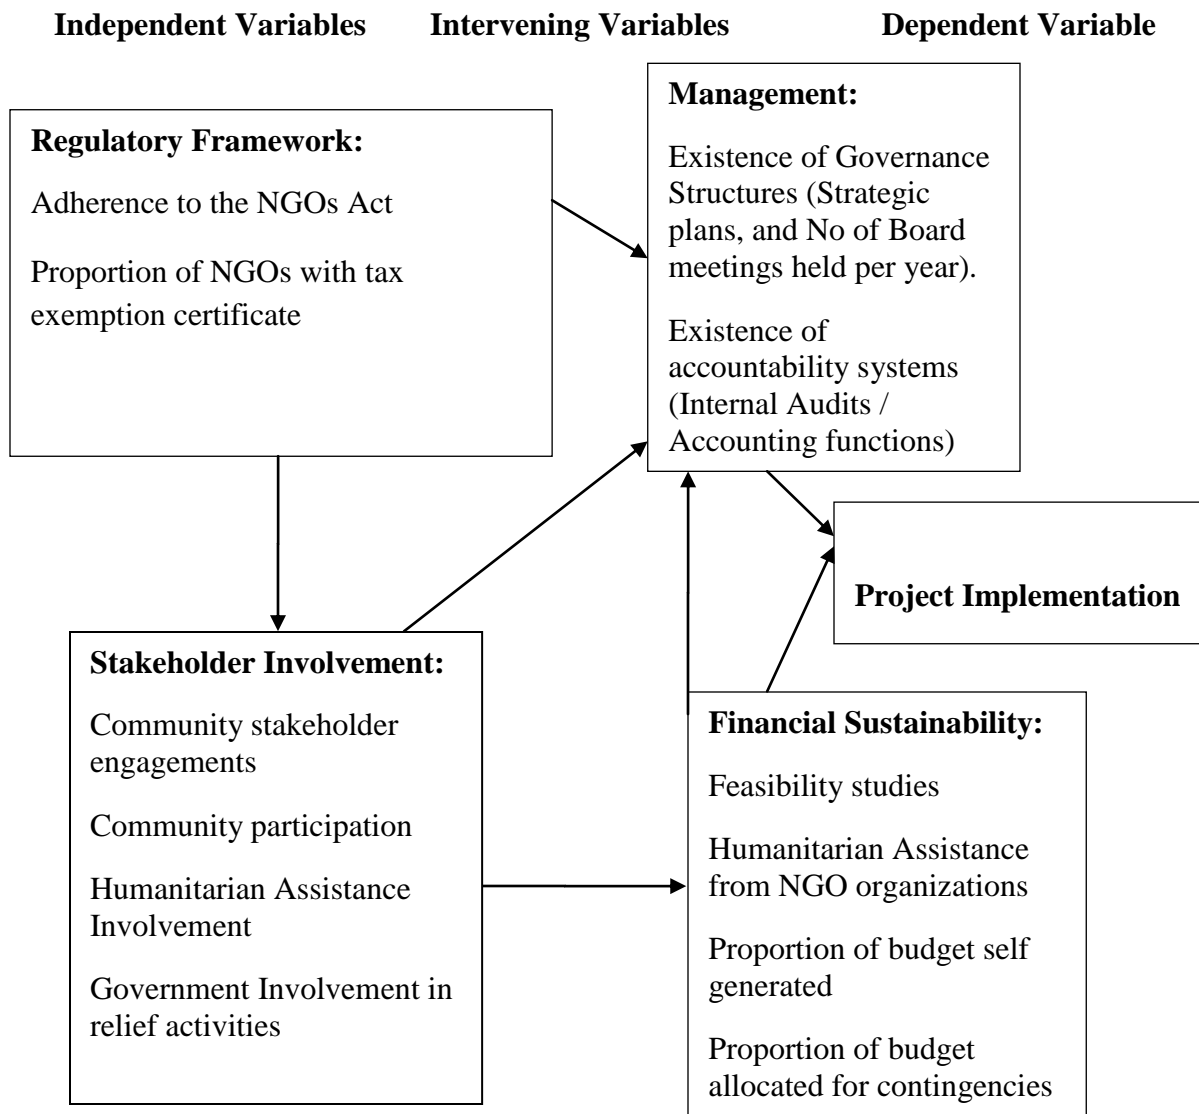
**Independent Variables** **Intervening Variables** **Dependent Variable**

**Management:**

Existence of Governance Structures (Strategic plans, and No of Board meetings held per year).

Existence of accountability systems (Internal Audits / Accounting functions)

**Regulatory Framework:**

Adherence to the NGOs Act

Proportion of NGOs with tax exemption certificate

**Project Implementation**

**Stakeholder Involvement:**

Community stakeholder engagements

Community participation

Humanitarian Assistance Involvement

Government Involvement in relief activities

**Financial Sustainability:**

Feasibility studies

Humanitarian Assistance from NGO organizations

Proportion of budget self generated

Proportion of budget allocated for contingencies